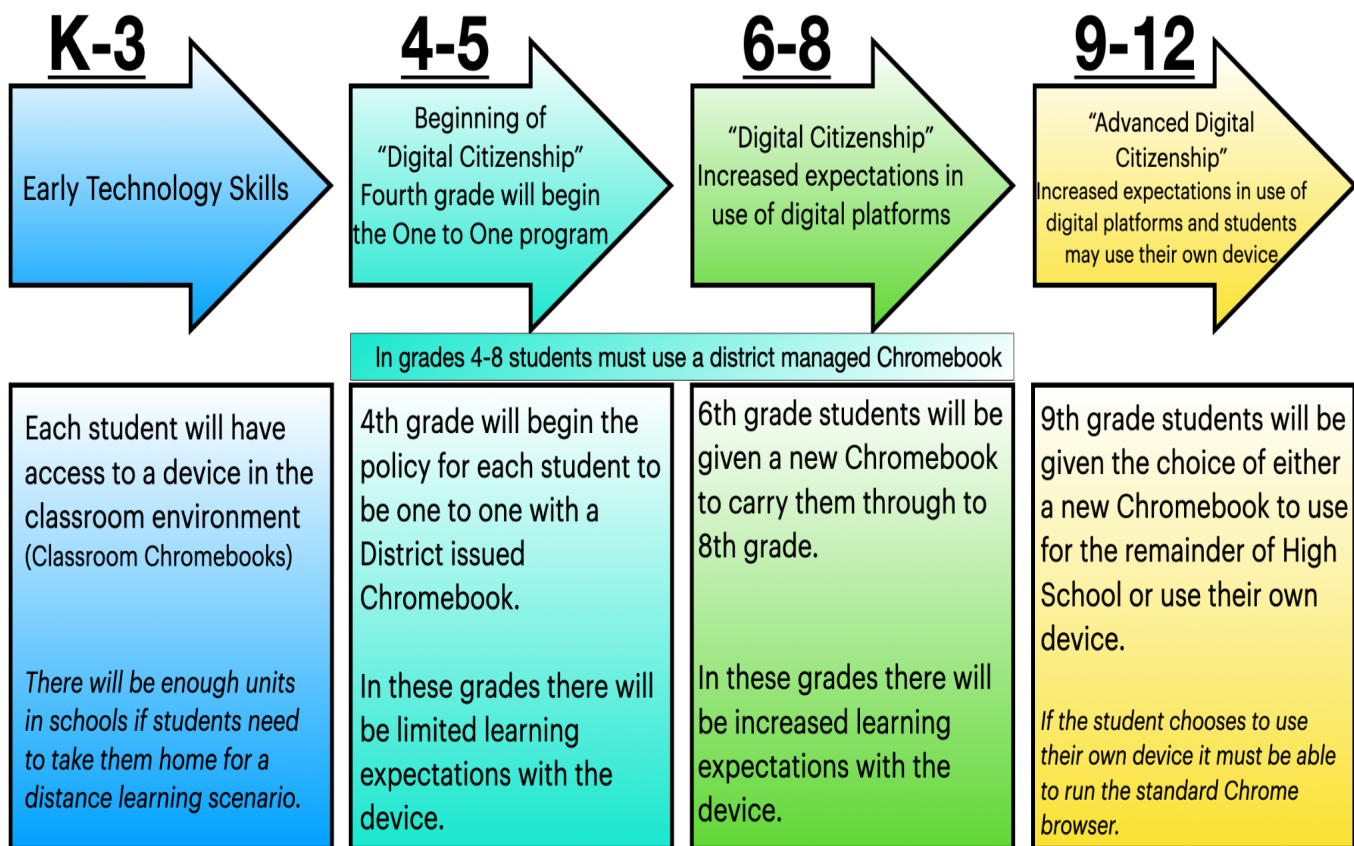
K-3

Early Technology Skills

4-5

Beginning of "Digital Citizenship" Fourth grade will begin the One to One program

6-8

"Digital Citizenship" Increased expectations in use of digital platforms

9-12

"Advanced Digital Citizenship" Increased expectations in use of digital platforms and students may use their own device

In grades 4-8 students must use a district managed Chromebook

Each student will have access to a device in the classroom environment (Classroom Chromebooks)

*There will be enough units in schools if students need to take them home for a distance learning scenario.*

4th grade will begin the policy for each student to be one to one with a District issued Chromebook.

In these grades there will be limited learning expectations with the device.

6th grade students will be given a new Chromebook to carry them through to 8th grade.

In these grades there will be increased learning expectations with the device.

9th grade students will be given the choice of either a new Chromebook to use for the remainder of High School or use their own device.

*If the student chooses to use their own device it must be able to run the standard Chrome browser.*